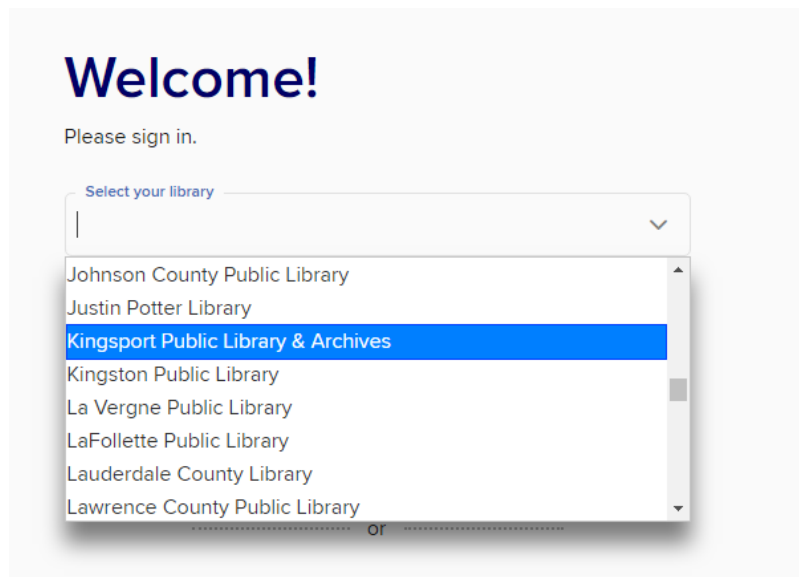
Welcome!

Please sign in.

Select your library

Johnson County Public Library
Justin Potter Library
Kingsport Public Library & Archives
Kingston Public Library
La Vergne Public Library
LaFollette Public Library
Lauderdale County Library
Lawrence County Public Library

or